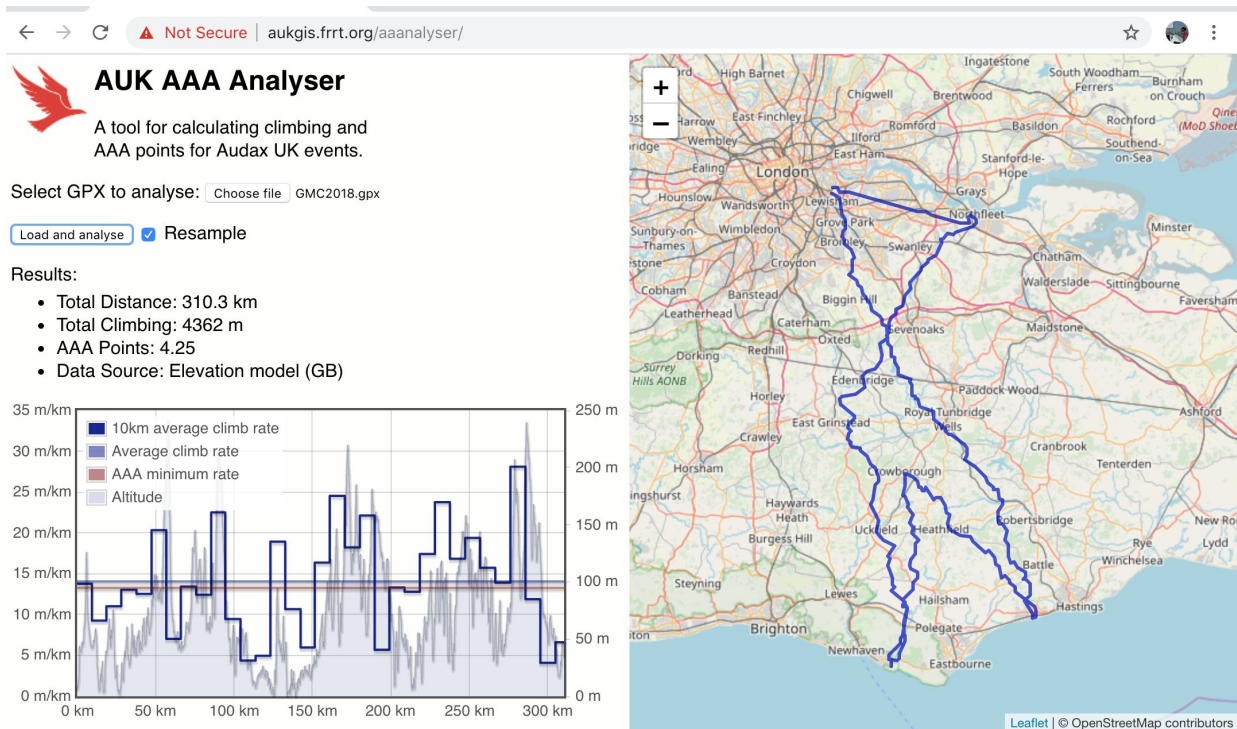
Not Secure | aukgis.frrt.org/aaanalyser/

AUK AAA Analyser

A tool for calculating climbing and AAA points for Audax UK events.

Select GPX to analyse: Choose file GMC2018.gpx

Load and analyse Resample

Results:

- Total Distance: 310.3 km
- Total Climbing: 4362 m
- AAA Points: 4.25
- Data Source: Elevation model (GB)

35 m/km
30 m/km
25 m/km
20 m/km
15 m/km
10 m/km
5 m/km
0 m/km

10km average climb rate
Average climb rate
AAA minimum rate
Altitude

250 m
200 m
150 m
100 m
50 m
0 m

0 km 50 km 100 km 150 km 200 km 250 km 300 km

+
−

Ingatestone
South Woodham Ferrers
Burnham on Crouch
High Barnet
Chigwell
Brentwood
Rochford
Harrow
East Finchley
Romford
Basildon
Wembley
Ilford
Southend-on-Sea
East Ham
Stanford-le-Hope
Ealing
London
Grays
Hounslow
Wandsworth
Lewisham
Northfleet
Grove Park
Minster
Sunbury-on-Thames
Wimbledon
Bromley
Swanley
Chatham
Croydon
Walderslade
Sittingbourne
Cobham
Banstead
Biggin Hill
Faversham
Leatherhead
Caterham
Sevenoaks
Maidstone
Oxted
Dorking
Redhill
Surrey Hills AONB
Edenbridge
Paddock Wood
Horley
Royal Tunbridge Wells
Ashford
East Grinstead
Crawley
Cranbrook
Horsham
Tenterden
Crowborough
Haywards Heath
Robertsbridge
New Ro
Uckfield
Heathfield
Burgess Hill
Lydd
Winchelsea
Battle
Steyning
Lewes
Hastings
Hailsham
Brighton
Polegate
Newhaven
Eastbourne

Leaflet | © OpenStreetMap contributors